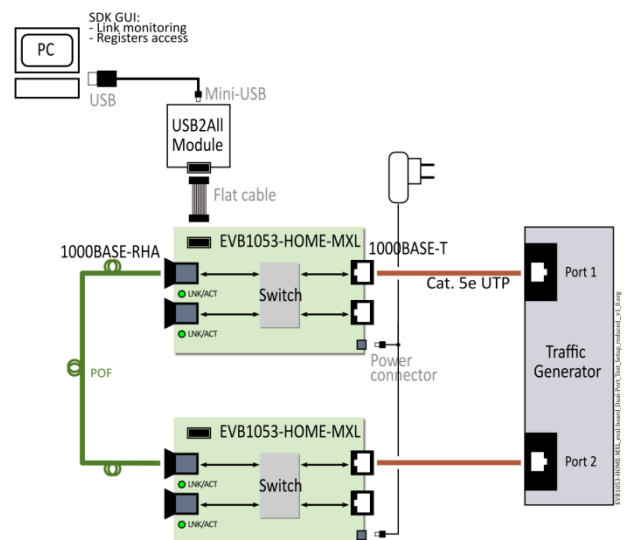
PC

SDK GUI:
- Link monitoring
- Registers access

USB

Mini-USB

USB2All Module

Flat cable

1000BASE-RHA

EVB1053-HOME-MXL

1000BASE-T

LNK/ACT

Switch

LNK/ACT

Cat. 5e UTP

Port 1

POF

Power connector

Traffic Generator

EVB1053-HOME-MXL

LNK/ACT

Switch

LNK/ACT

Port 2

EVB1053-HOME-MXL_eval-board_Dual-Port_Test_Setup_reduced_v1.0.svg